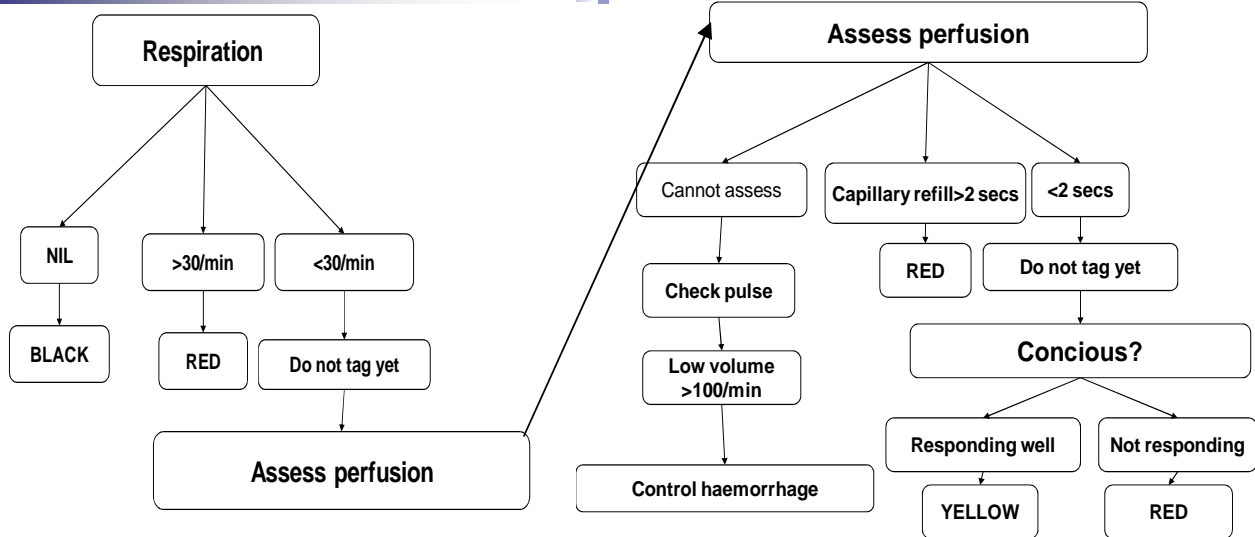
Respiration

NIL

>30/min

<30/min

BLACK

RED

Do not tag yet

Assess perfusion

Assess perfusion

Cannot assess

Capillary refill>2 secs

<2 secs

Check pulse

RED

Do not tag yet

Low volume >100/min

Concious?

Control haemorrhage

Responding well

Not responding

YELLOW

RED